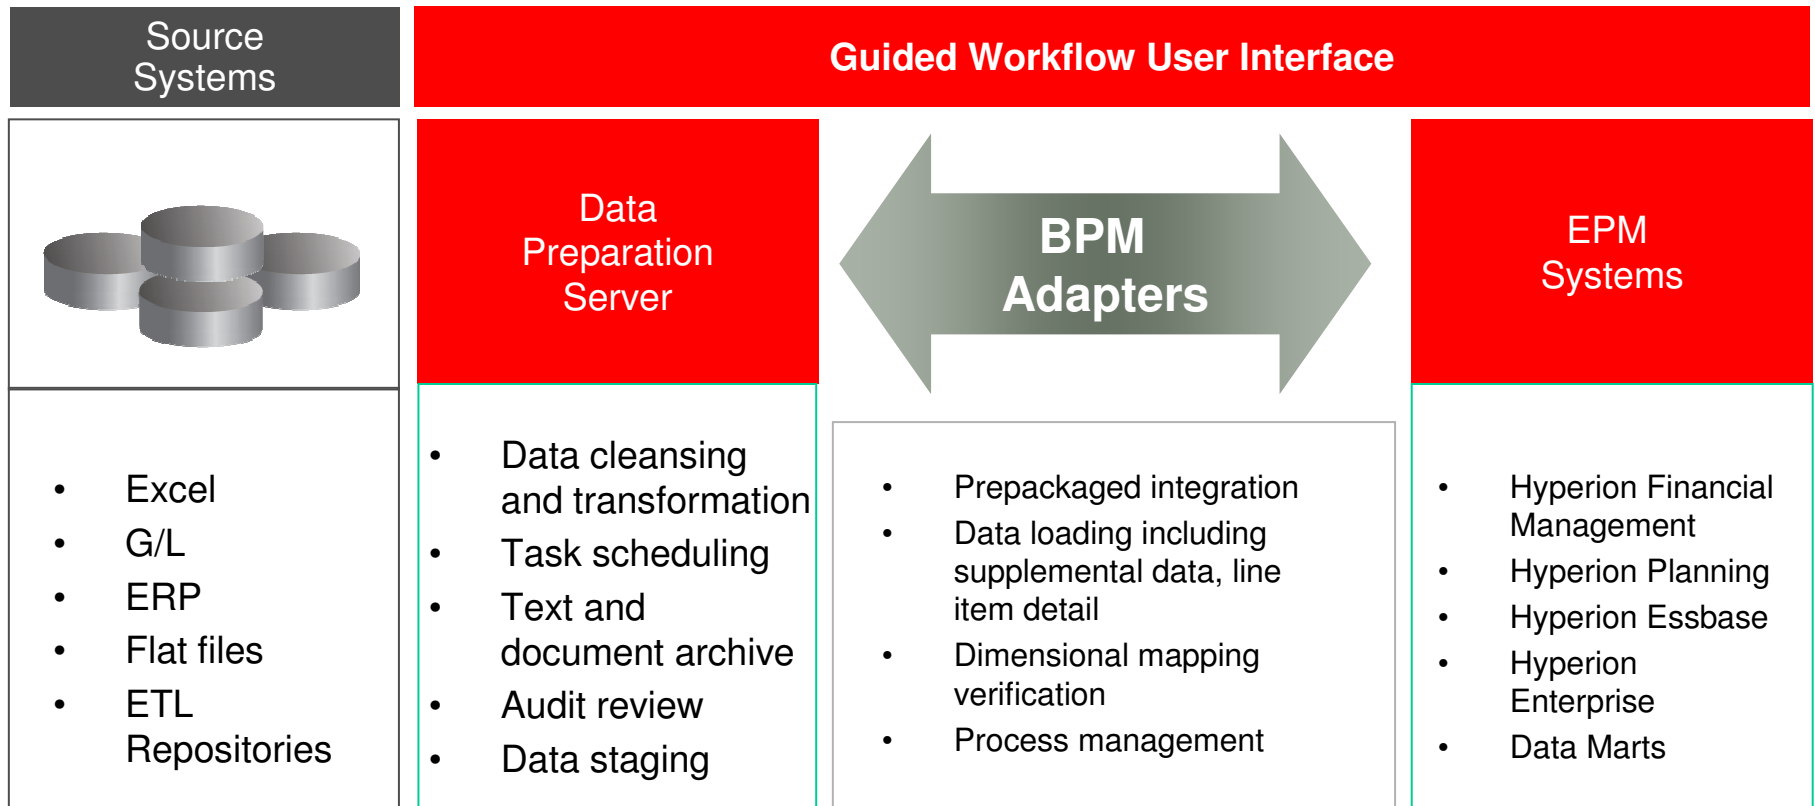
Source Systems

Guided Workflow User Interface

Data Preparation Server

BPM Adapters

EPM Systems

- Excel
- G/L
- ERP
- Flat files
- ETL Repositories

- Data cleansing and transformation
- Task scheduling
- Text and document archive
- Audit review
- Data staging

- Prepackaged integration
- Data loading including supplemental data, line item detail
- Dimensional mapping verification
- Process management

- Hyperion Financial Management
- Hyperion Planning
- Hyperion Essbase
- Hyperion Enterprise
- Data Marts